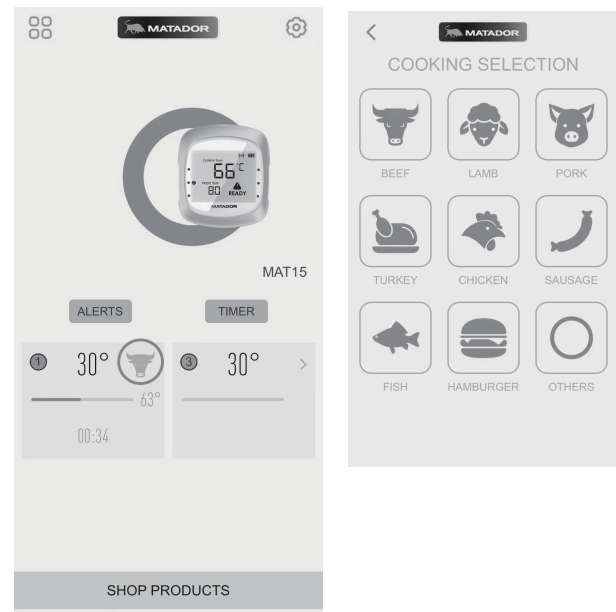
MATADOR

Current Temp
66°C
Preset Temp
80
READY
MATADOR

MAT15

ALERTS
TIMER

1 30° 63° 00:34
3 30°

SHOP PRODUCTS

MATADOR
COOKING SELECTION

BEEF
LAMB
PORK
TURKEY
CHICKEN
SAUSAGE
FISH
HAMBURGER
OTHERS